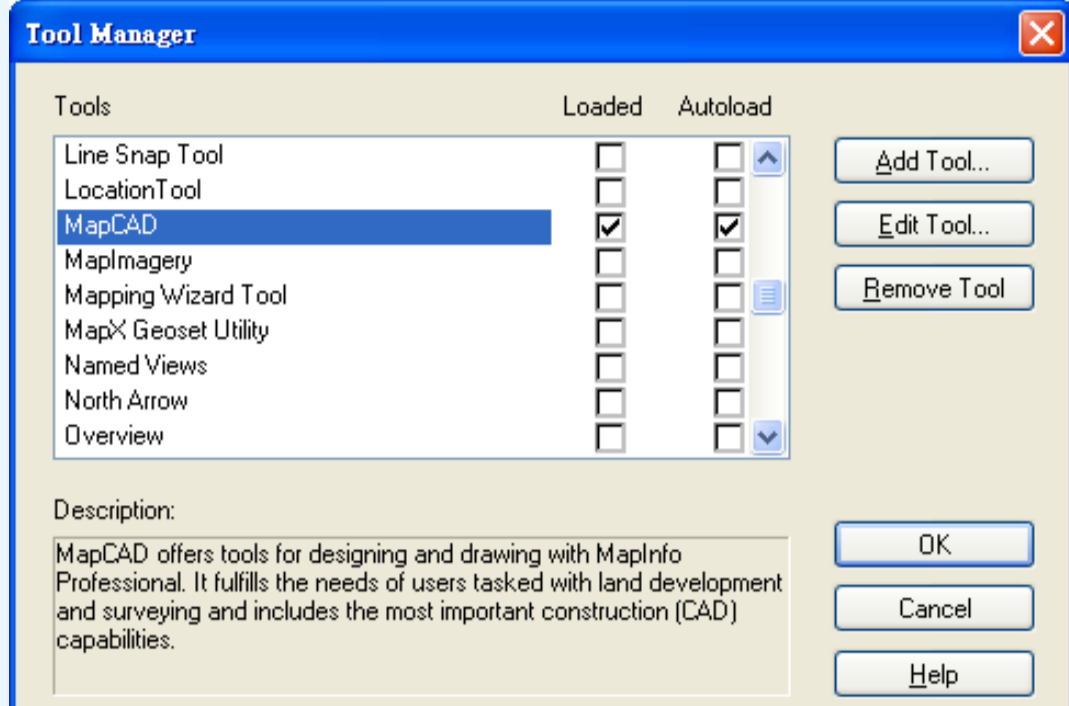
Tool Manager

| Tools | Loaded | Autoload |
|---|---|---|
| Line Snap Tool | ☐ | ☐ |
| LocationTool | ☐ | ☐ |
| MapCAD | ☑ | ☑ |
| MapImagery | ☐ | ☐ |
| Mapping Wizard Tool | ☐ | ☐ |
| MapX Geoset Utility | ☐ | ☐ |
| Named Views | ☐ | ☐ |
| North Arrow | ☐ | ☐ |
| Overview | ☐ | ☐ |

Add Tool...
Edit Tool...
Remove Tool

Description:

MapCAD offers tools for designing and drawing with MapInfo Professional. It fulfills the needs of users tasked with land development and surveying and includes the most important construction (CAD) capabilities.

OK
Cancel
Help